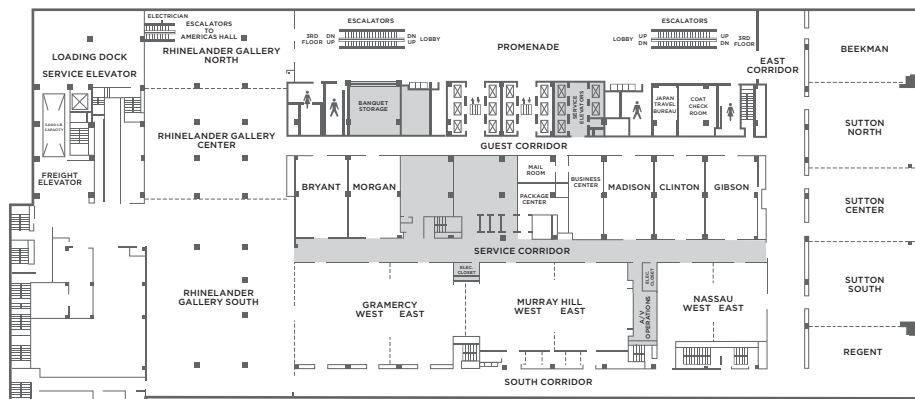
ELECTRICIAN
ESCALATORS TO AMERICAS HALL

ESCALATORS
3RD FLOOR DN UP DN UP LOBBY

PROMENADE

ESCALATORS
LOBBY UP DN UP DN 3RD FLOOR

LOADING DOCK
SERVICE ELEVATOR

RHINELANDER GALLERY NORTH

EAST CORRIDOR

BEEKMAN

BANQUET STORAGE

SERVICE ELEVATORS

JAPAN TRAVEL BUREAU

COAT CHECK ROOM

5000 LB. CAPACITY

RHINELANDER GALLERY CENTER

SUTTON NORTH

GUEST CORRIDOR

FREIGHT ELEVATOR

MAIL ROOM

BUSINESS CENTER

BRYANT

MORGAN

MADISON

CLINTON

GIBSON

PACKAGE CENTER

SUTTON CENTER

SERVICE CORRIDOR

ELEC. CLOSET

ELEC. CLOSET

SUTTON SOUTH

RHINELANDER GALLERY SOUTH

GRAMERCY WEST EAST

MURRAY HILL WEST EAST

NASSAU WEST EAST

A/V OPERATIONS

REGENT

SOUTH CORRIDOR